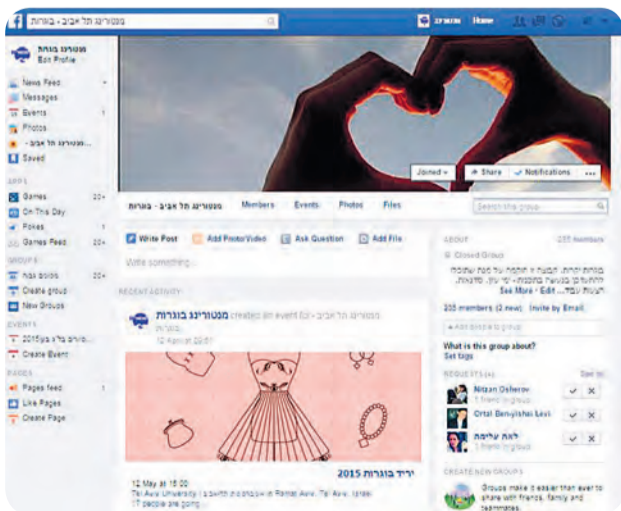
מנטורינג תל אביב - בוגרות
Home

מנטורינג בוגרות
Edit Profile

News Feed
Messages
Events 1
Photos
מנטורינג תל אביב...
Saved

APPS
Games 20+
On This Day
Pokes 1
Games Feed 20+

GROUPS
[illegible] 20+
Create group
New Groups

EVENTS
2015 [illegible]
Create Event

PAGES
Pages feed 1
Like Pages
Create Page

Joined
Share
Notifications
...

מנטורינג תל אביב - בוגרות
Members
Events
Photos
Files
Search this group

Write Post
Add Photo/Video
Ask Question
Add File
Write something...

RECENT ACTIVITY
מנטורינג בוגרות created an event for מנטורינג תל אביב - בוגרות
12 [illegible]

יריד בוגרות 2015
12 May at 16:00
Tel Aviv University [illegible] in Ramat Aviv, Tel Aviv, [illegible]
17 people are going

ABOUT
235 Members
Closed Group
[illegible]
See More · Edit · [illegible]

235 members (2 new) · Invite by Email
+ Add people to group

What is this group about?
Set tags

REQUESTS (4)
See All
Nitzan Osherov
1 friend in group
Ortal Benyishai Levi
1 friend in group
לאה עלימה
1 friend in group

CREATE NEW GROUPS
Groups make it easier than ever to share with friends, family and teammates.